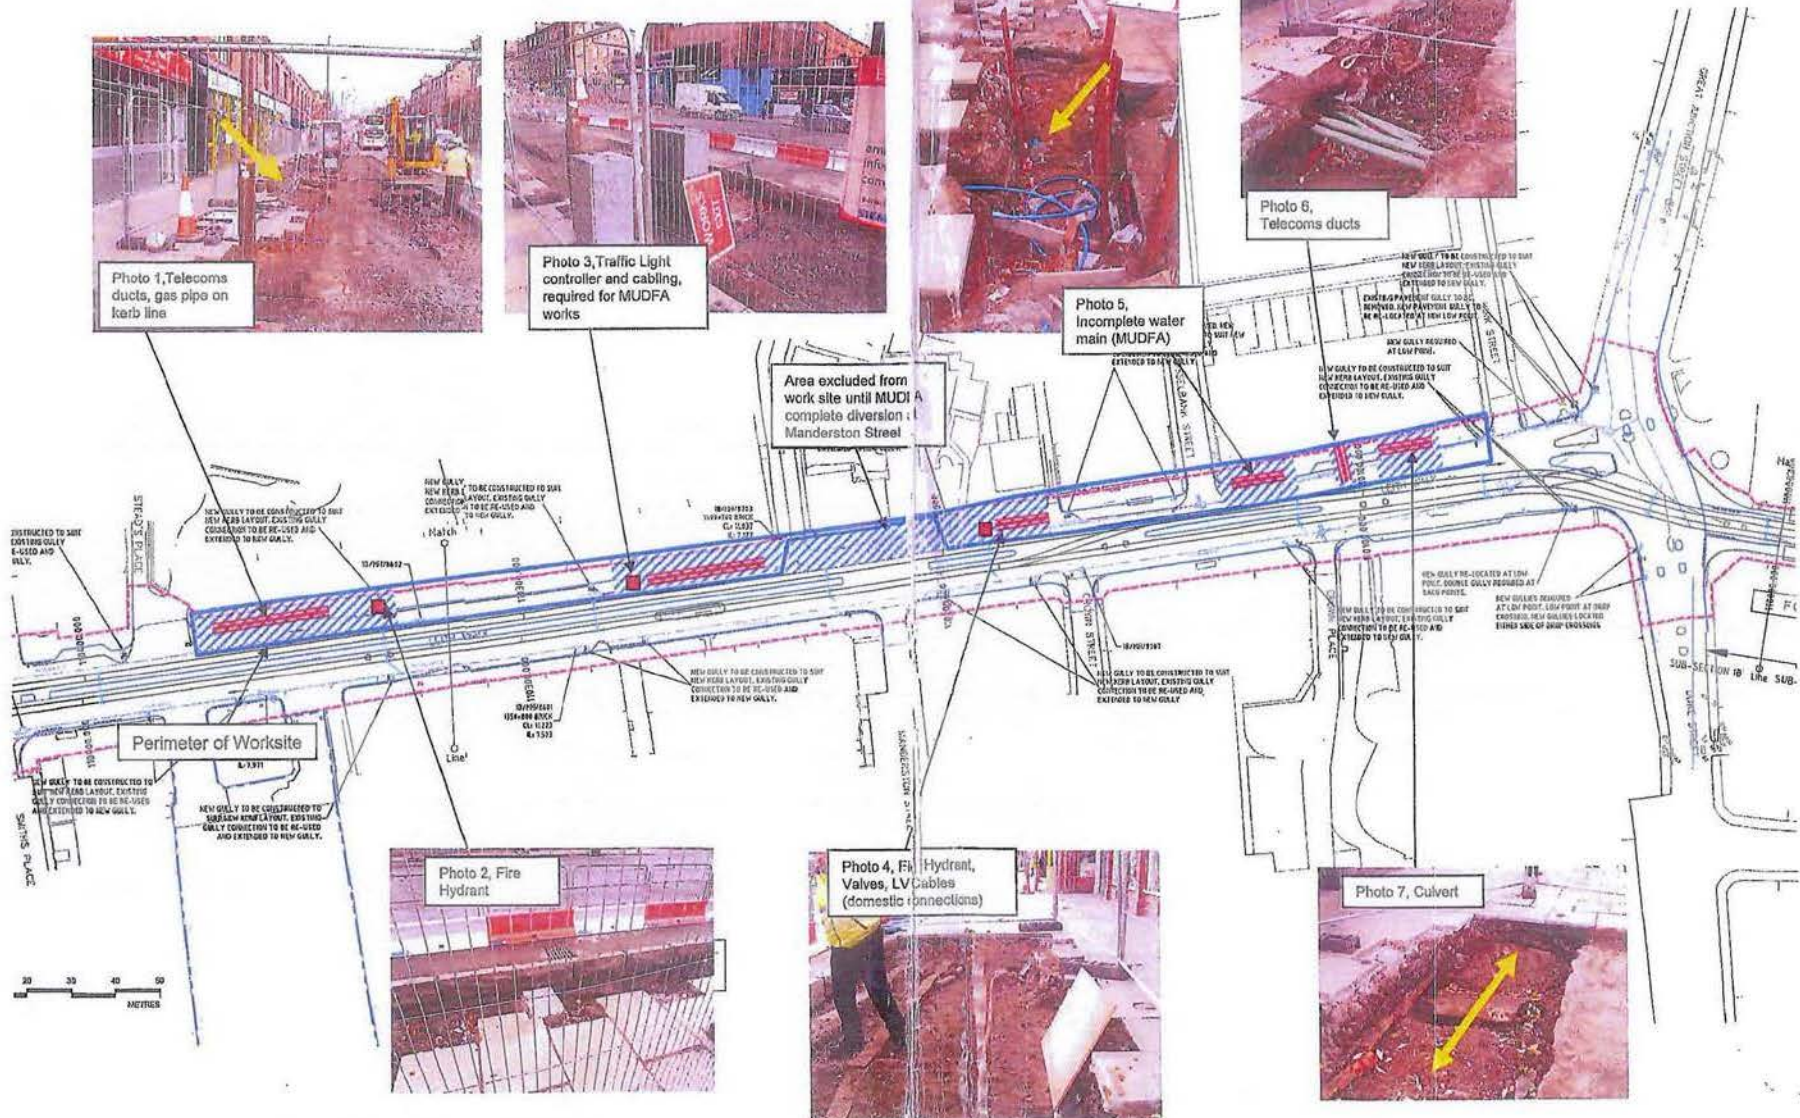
Photo 1,Telecoms ducts, gas pipe on kerb line

Photo 3,Traffic Light controller and cabling, required for MUDFA works

Photo 5, Incomplete water main (MUDFA)

Photo 6, Telecoms ducts

Area excluded from work site until MUDFA complete diversion at Manderston Street

NEW GULLY TO BE CONSTRUCTED TO SUIT NEW KERB LAYOUT. EXISTING GULLY CONNECTION TO BE RE-USED AND EXTENDED TO NEW GULLY.

NEW GULLY TO BE CONSTRUCTED TO SUIT NEW KERB LAYOUT. EXISTING GULLY CONNECTION TO BE RE-USED AND EXTENDED TO NEW GULLY.

EXISTING PAVEMENT GULLY TO BE REMOVED. NEW PAVEMENT GULLY TO BE RE-LOCATED AT NEW LOW POINT.

NEW GULLY REQUIRED AT LOW POINT.

NEW GULLY TO BE RE-LOCATED AT LOW POINT. DOUBLE GULLY REQUIRED AT SAG POINTS.

NEW GULLIES REQUIRED AT LOW POINT. LOW POINT AT DROP CROSSING. NEW GULLIES LOCATED EITHER SIDE OF DROP CROSSING.

STEAD'S PLACE

SMITHS PLACE

MANDERSTON STREET

CROWN STREET

PILRIG STREET

Match Line

Line

SUB-SECTION 1B Line SUB-

Perimeter of Worksite

Photo 2, Fire Hydrant

Photo 4, Fire Hydrant, Valves, LV Cables (domestic connections)

Photo 7, Culvert

20 30 40 50 METRES